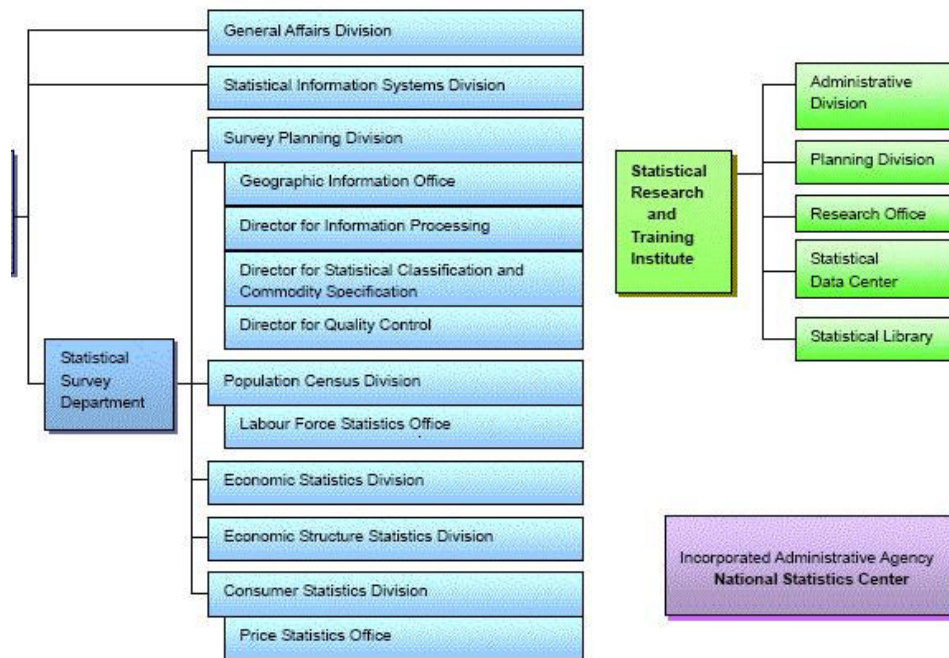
General Affairs Division

Statistical Information Systems Division

Survey Planning Division

Geographic Information Office

Director for Information Processing

Director for Statistical Classification and Commodity Specification

Director for Quality Control

Statistical Survey Department

Population Census Division

Labour Force Statistics Office

Economic Statistics Division

Economic Structure Statistics Division

Consumer Statistics Division

Price Statistics Office

Statistical Research and Training Institute

Administrative Division

Planning Division

Research Office

Statistical Data Center

Statistical Library

Incorporated Administrative Agency
**National Statistics Center**